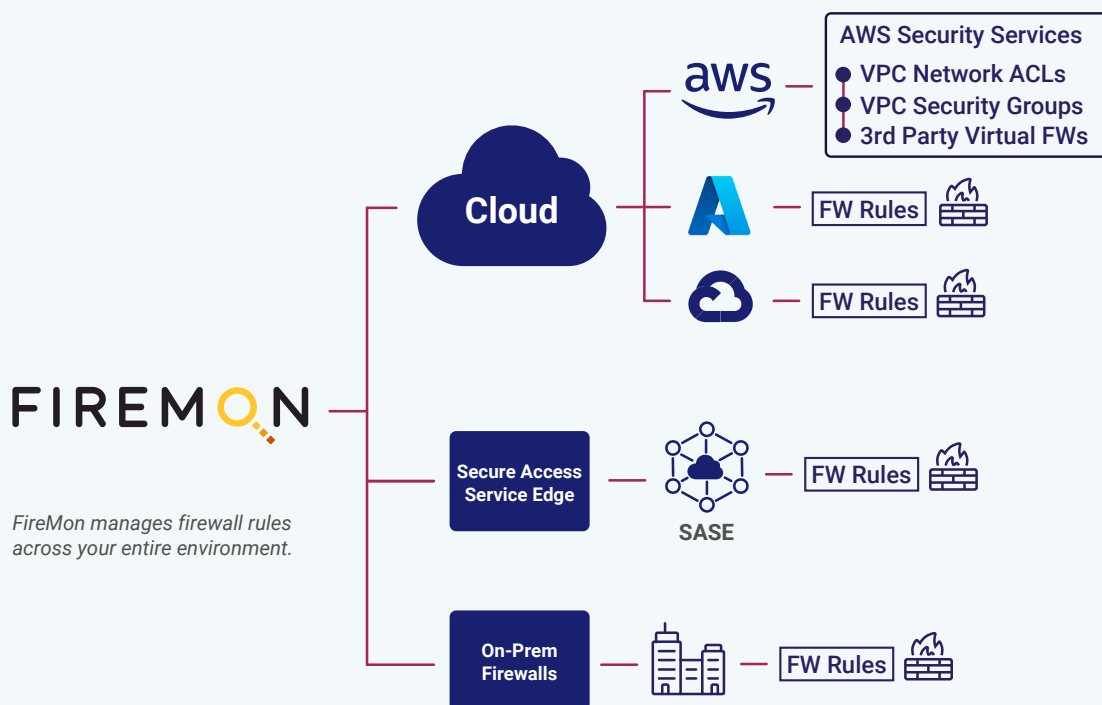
FIREMON

FireMon manages firewall rules across your entire environment.

Cloud

aws

AWS Security Services
VPC Network ACLs
VPC Security Groups
3rd Party Virtual FWs

FW Rules

FW Rules

Secure Access Service Edge

SASE

FW Rules

On-Prem Firewalls

FW Rules